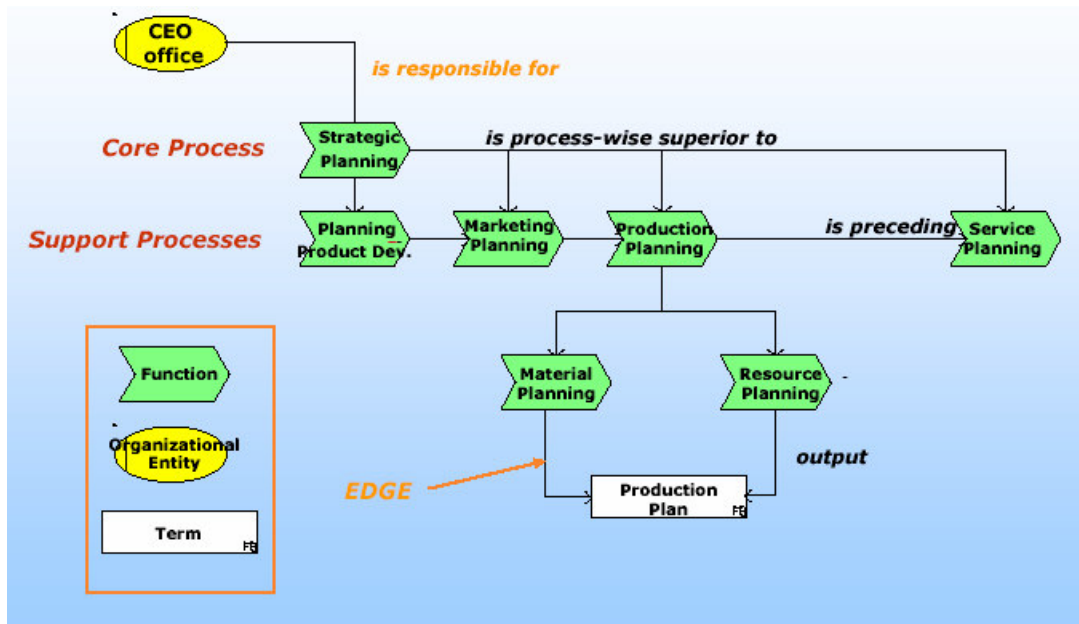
CEO office

is responsible for

Core Process

Strategic Planning

is process-wise superior to

Support Processes

Planning Product Dev.

Marketing Planning

Production Planning

is preceding

Service Planning

Function

Organizational Entity

Term

Material Planning

Resource Planning

output

EDGE

Production Plan